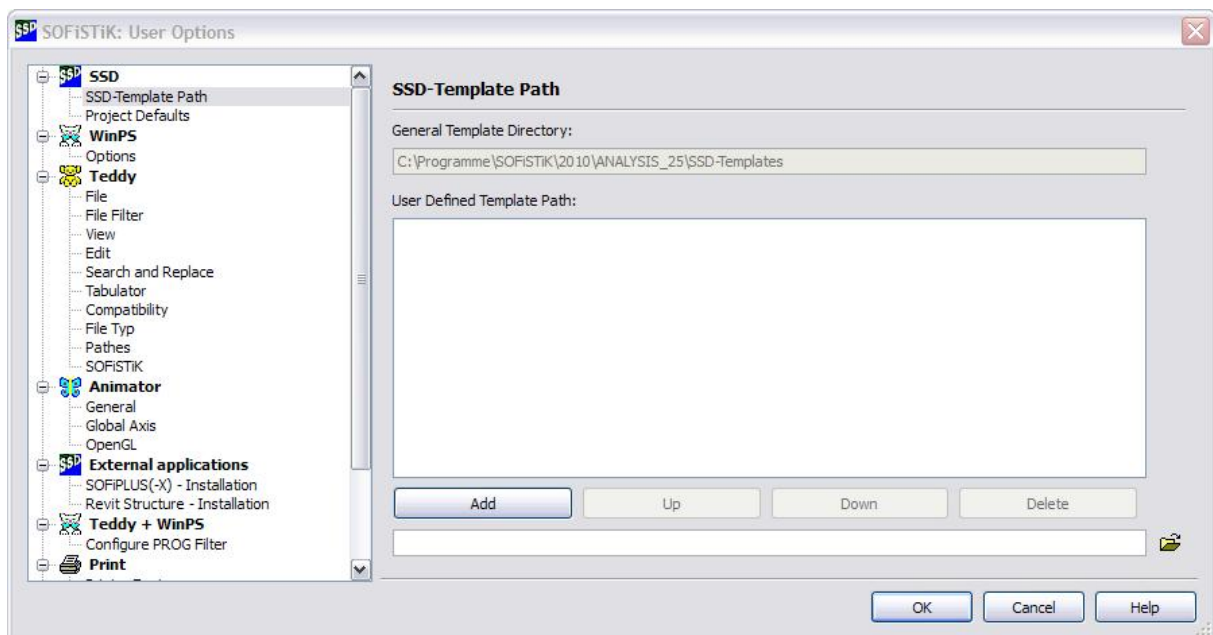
SOFiSTiK: User Options

SSD
SSD-Template Path
Project Defaults
WinPS
Options
Teddy
File
File Filter
View
Edit
Search and Replace
Tabulator
Compatibility
File Typ
Pathes
SOFiSTiK
Animator
General
Global Axis
OpenGL
External applications
SOFiPLUS(-X) - Installation
Revit Structure - Installation
Teddy + WinPS
Configure PROG Filter
Print
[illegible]

SSD-Template Path

General Template Directory:

C:\Programme\SOFiSTiK\2010\ANALYSIS_25\SSD-Templates

User Defined Template Path:

Add
Up
Down
Delete

OK
Cancel
Help